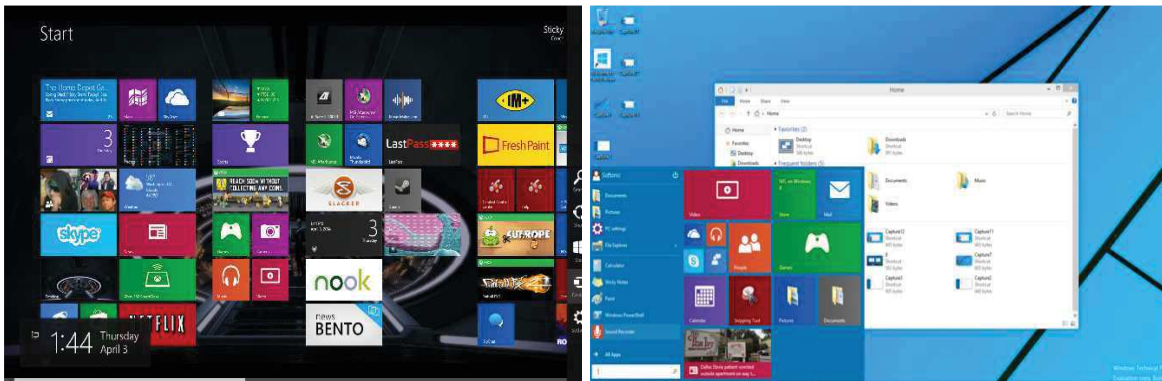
Start

Sticky

LastPass★★★★

FreshPaint

skype

SLACKER

3

nook

news BENTO

CUT the ROPE

NETFLIX

1:44 Thursday April 3

Home

Favorites

Desktop

Downloads

Frequent folders

Documents

Music

Videos

Pictures

Documents

PC settings

File Explorer

Calculator

Sticky Notes

Paint

Windows PowerShell

Sound Recorder

All Apps

Video

Store

Mail

People

Games

Calendar

Snipping Tool

Pictures

Documents

Capture1

Capture2

Capture3

Capture4

Capture11

Capture12

Capture13

Capture14

Capture15

Shortcut

Windows Technical Preview